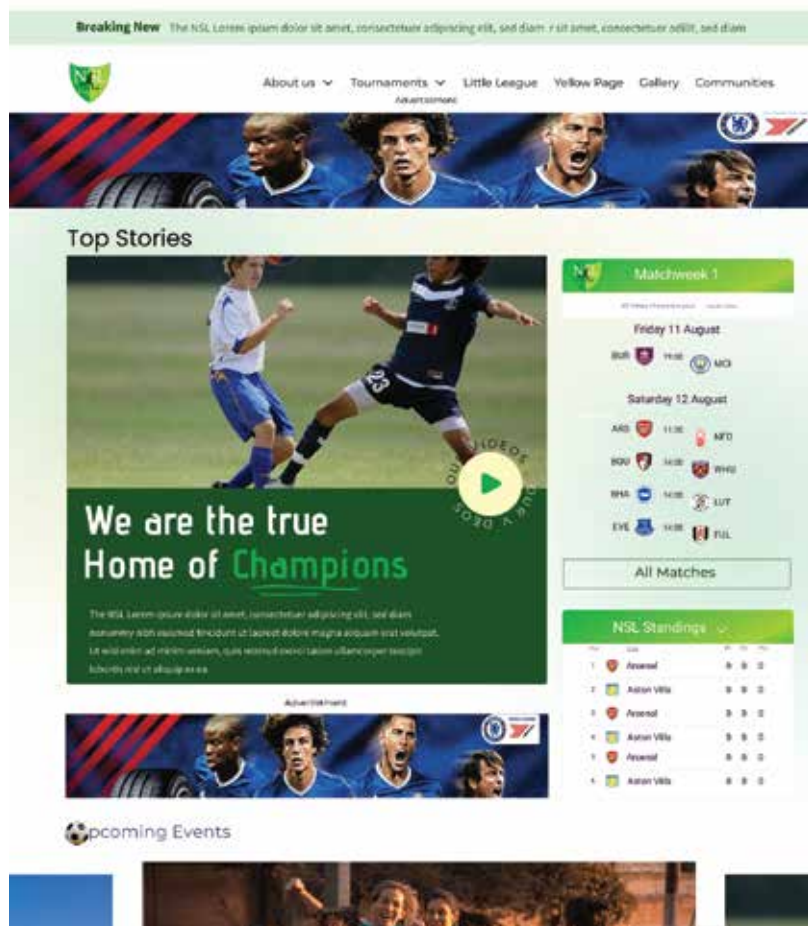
Breaking New The NSL Lorem ipsum dolor sit amet, consectetuer adipiscing elit, sed diam r sit amet, consectetuer adilit, sed diam

NSL

About us Tournaments Little League Yellow Page Gallery Communities

Advertisement

Top Stories

23

OUR VIDEOS OUR VIDEOS

We are the true Home of Champions

The NSL Lorem ipsum dolor sit amet, consectetuer adipiscing elit, sed diam nonummy nibh euismod tincidunt ut laoreet dolore magna aliquam erat volutpat. Ut wisi enim ad minim veniam, quis nostrud exerci tation ullamcorper suscipit lobortis nisl ut aliquip ex ea

Matchweek 1

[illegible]

Friday 11 August

BUR 19:00 MCI

Saturday 12 August

ARS 11:30 NFO

BOU 14:00 WHU

BHA 14:00 LUT

EVE 14:00 FUL

All Matches

NSL Standings

| Pos | Club | Pl | W | Pts |
|---|---|---|---|---|
| 1 | Arsenal | 0 | 0 | 0 |
| 2 | Aston Villa | 0 | 0 | 0 |
| 3 | Arsenal | 0 | 0 | 0 |
| 4 | Aston Villa | 0 | 0 | 0 |
| 5 | Arsenal | 0 | 0 | 0 |
| 6 | Aston Villa | 0 | 0 | 0 |

Advertisement

Upcoming Events